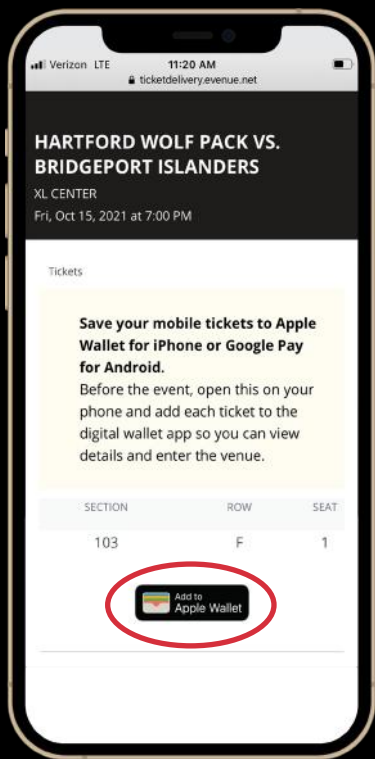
Verizon LTE 11:20 AM
ticketdelivery.evenue.net

HARTFORD WOLF PACK VS. BRIDGEPORT ISLANDERS
XL CENTER
Fri, Oct 15, 2021 at 7:00 PM

Tickets

Save your mobile tickets to Apple Wallet for iPhone or Google Pay for Android.
Before the event, open this on your phone and add each ticket to the digital wallet app so you can view details and enter the venue.

| SECTION | ROW | SEAT |
|---|---|---|
| 103 | F | 1 |

Add to Apple Wallet